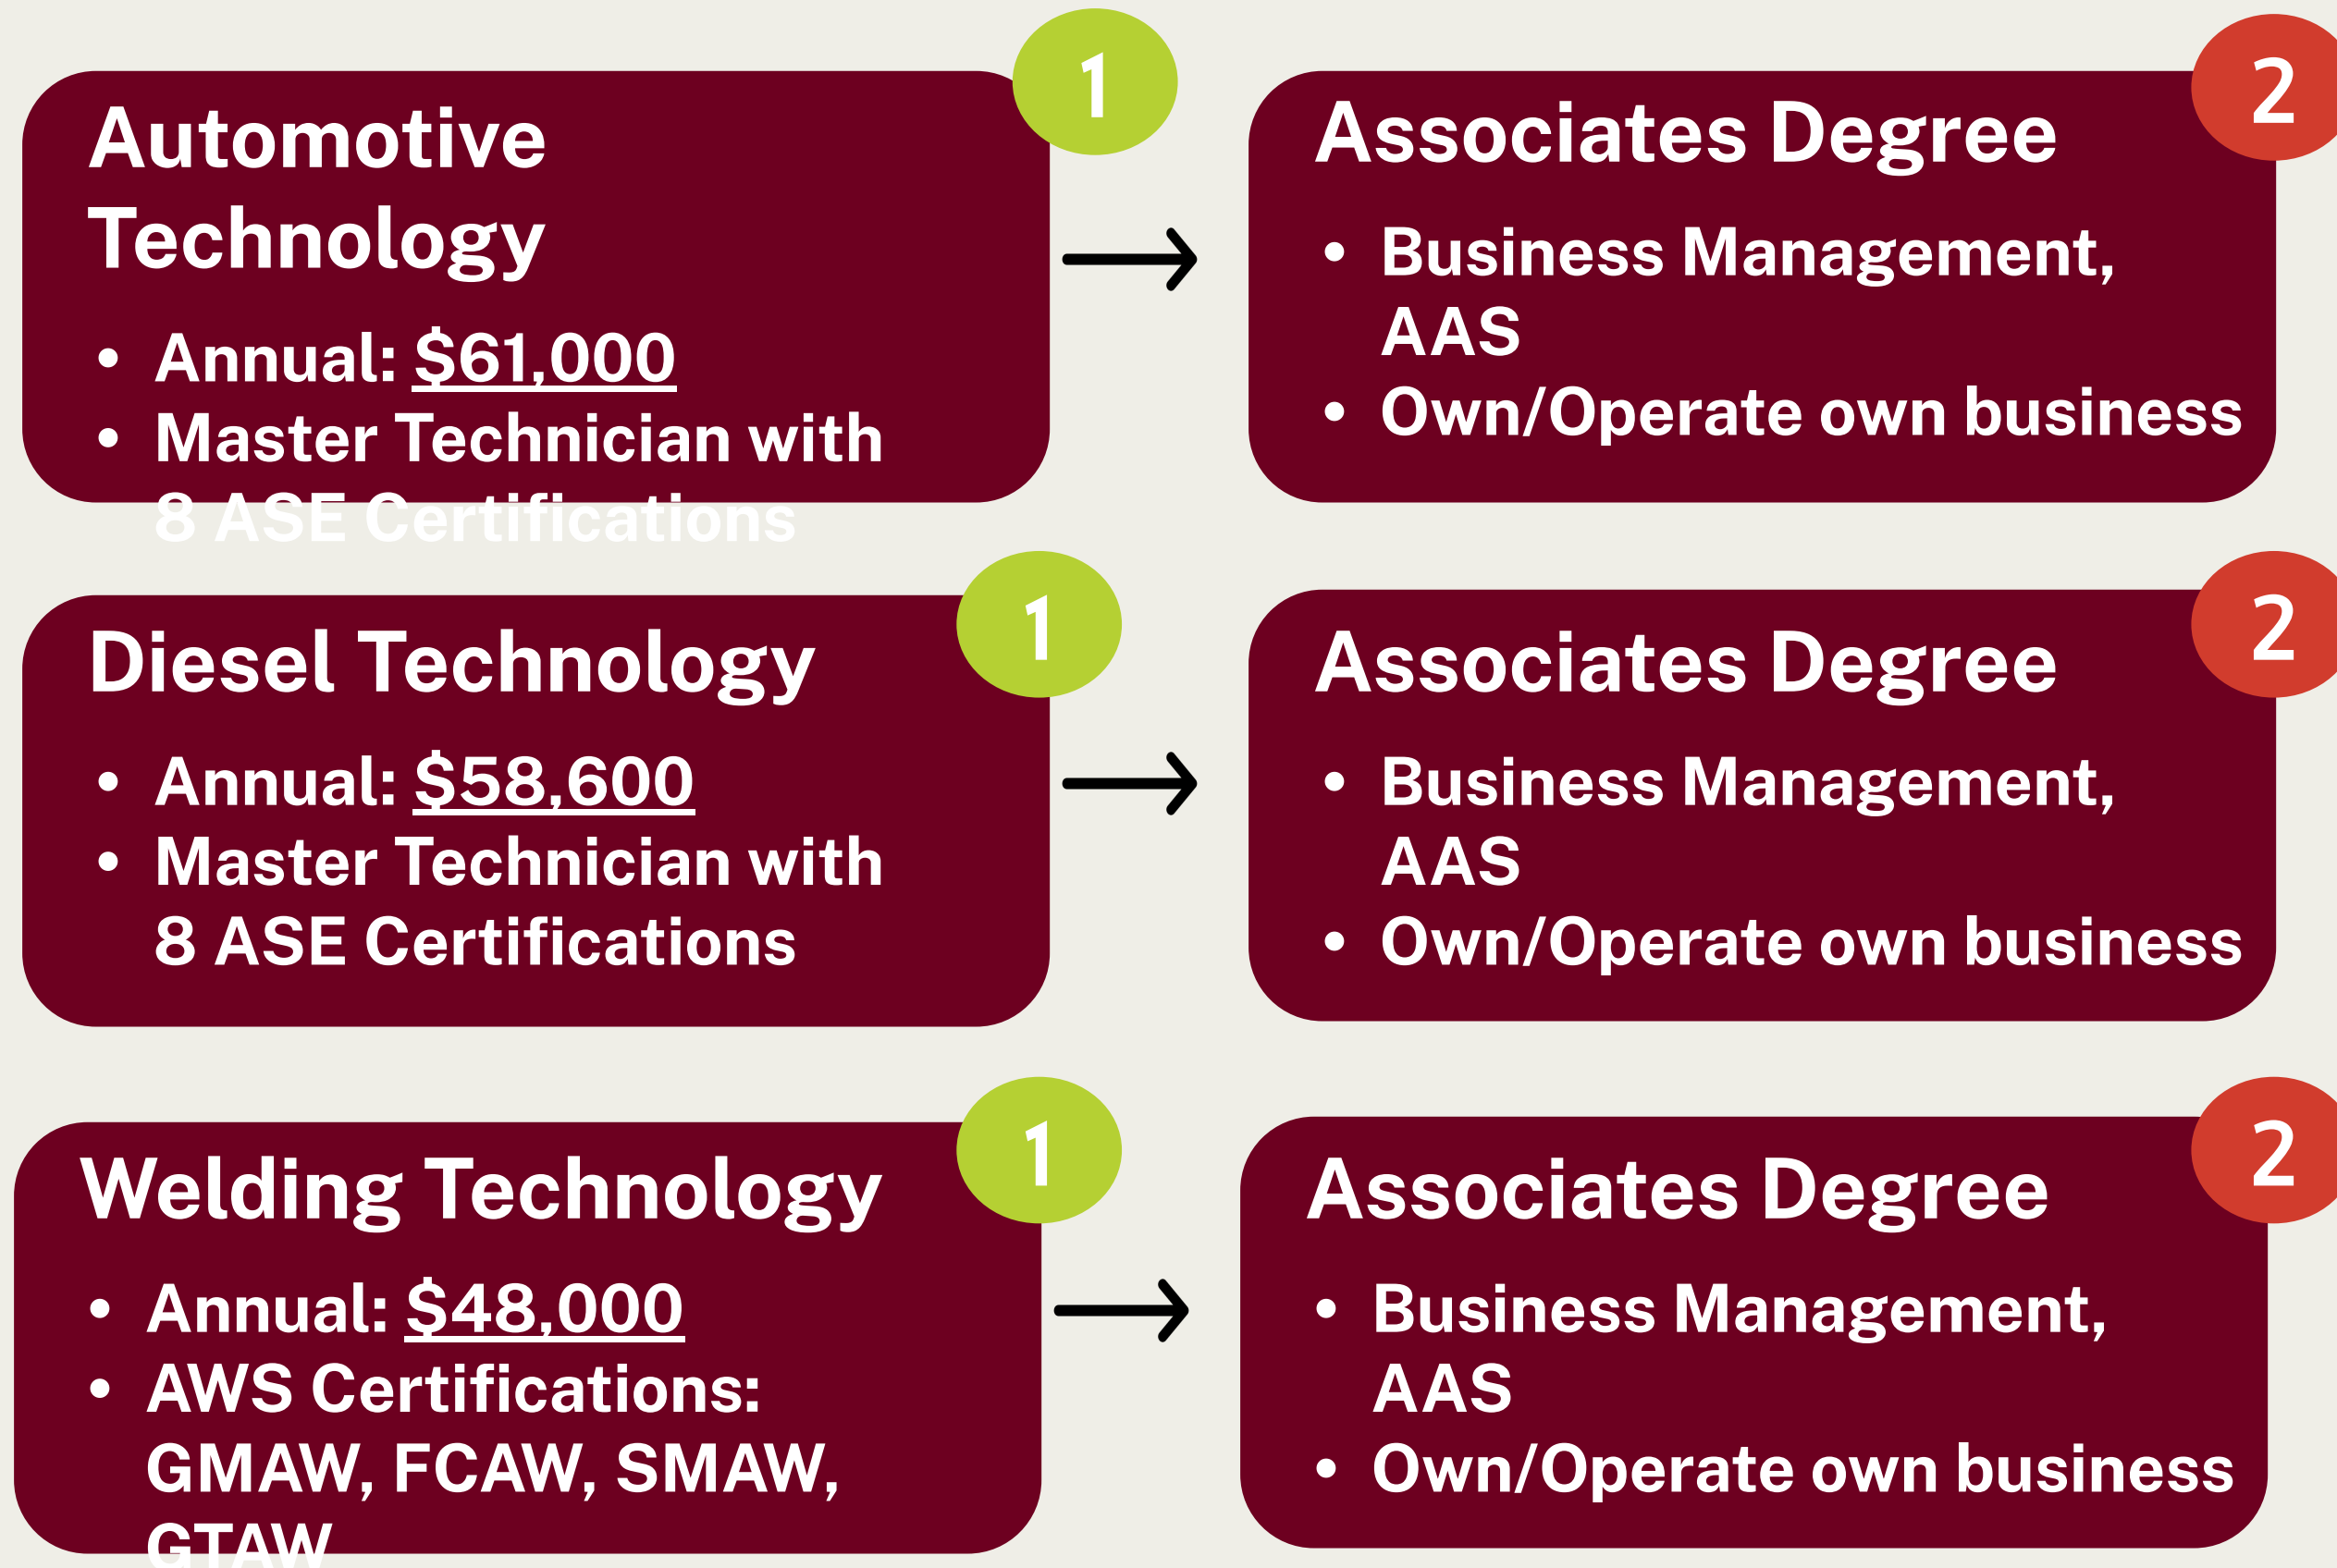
1

Automotive Technology

- Annual: $61,000
- Master Technician with 8 ASE Certifications

2

Associates Degree

- Business Management, AAS
- Own/Operate own business

1

Diesel Technology

- Annual: $58,600
- Master Technician with 8 ASE Certifications

2

Associates Degree

- Business Management, AAS
- Own/Operate own business

1

Welding Technology

- Annual: $48,000
- AWS Certifications: GMAW, FCAW, SMAW, GTAW

2

Associates Degree

- Business Management, AAS
- Own/Operate own business